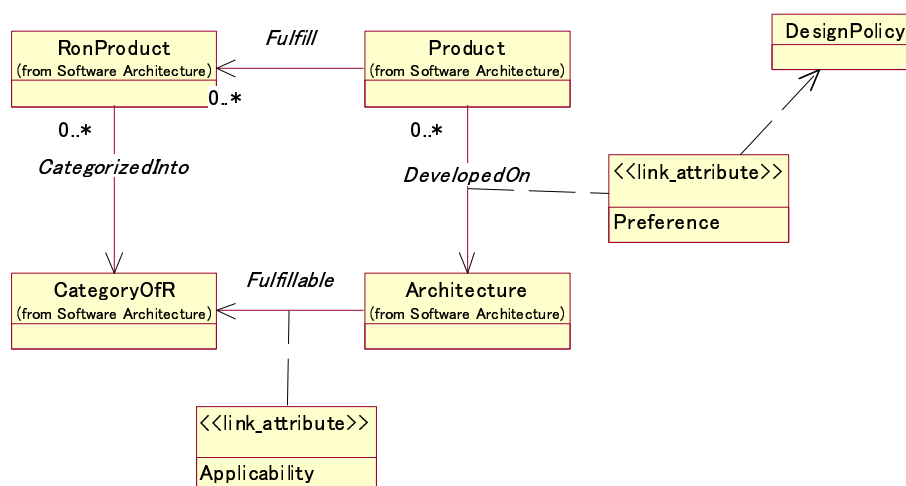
RonProduct
(from Software Architecture)

Fulfill

Product
(from Software Architecture)

DesignPolicy

0..*

0..*

0..*

CategorizedInto

DevelopedOn

<<link_attribute>>
Preference

CategoryOfR
(from Software Architecture)

Fulfillable

Architecture
(from Software Architecture)

<<link_attribute>>
Applicability